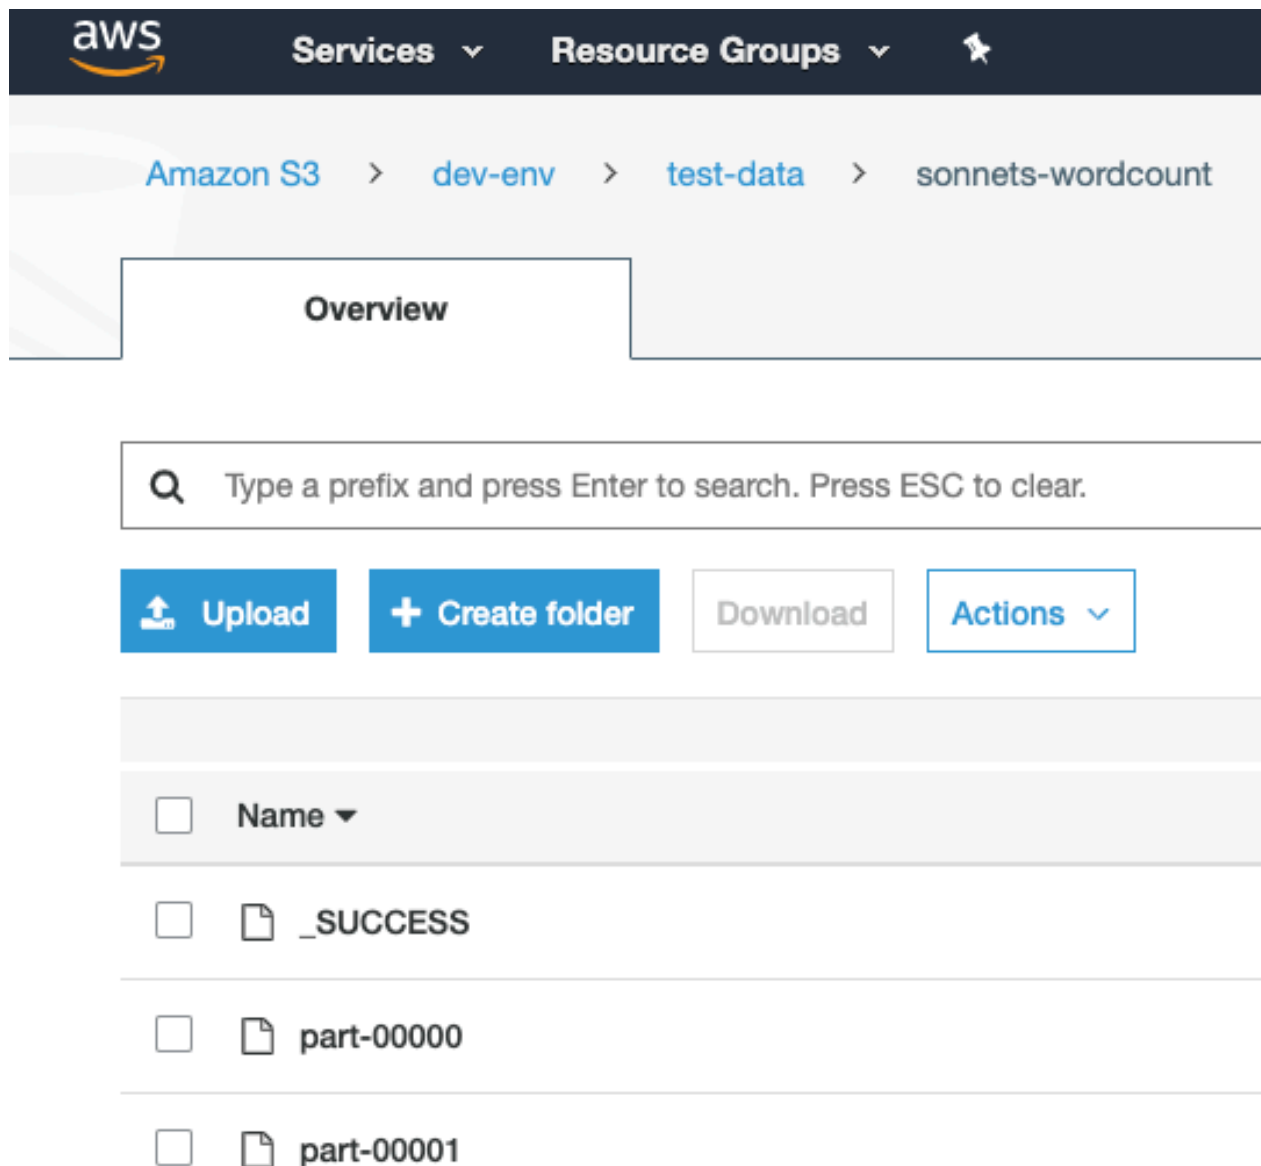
aws Services Resource Groups

Amazon S3 > dev-env > test-data > sonnets-wordcount

Overview

Type a prefix and press Enter to search. Press ESC to clear.

Upload Create folder Download Actions

Name

_SUCCESS

part-00000

part-00001